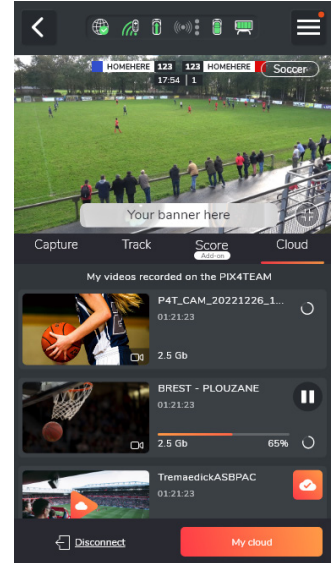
HOMEHERE 123 123 HOMEHERE Soccer
17:54 1

Your banner here

Capture Track Score Add-on Cloud

My videos recorded on the PIX4TEAM

P4T_CAM_20221226_1...
01:21:23
2.5 Gb

BREST - PLOUZANE
01:21:23
2.5 Gb 65%

TremaedickASBPAC
01:21:23

Disconnect
My cloud